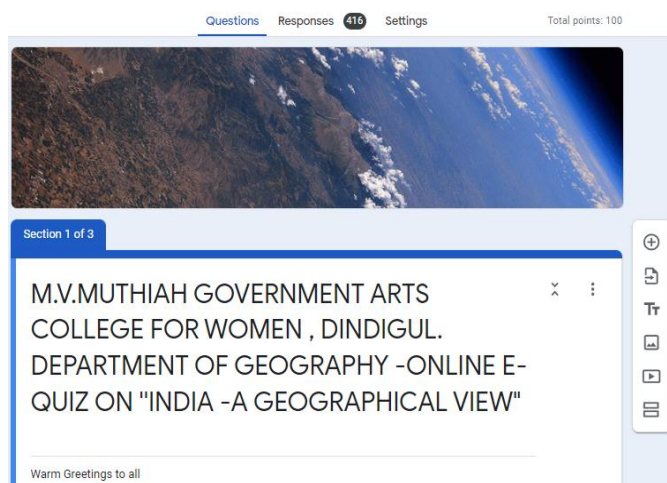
Questions Responses 416 Settings Total points: 100

Section 1 of 3

M.V.MUTHIAH GOVERNMENT ARTS COLLEGE FOR WOMEN , DINDIGUL. DEPARTMENT OF GEOGRAPHY -ONLINE E-QUIZ ON "INDIA -A GEOGRAPHICAL VIEW"

Warm Greetings to all